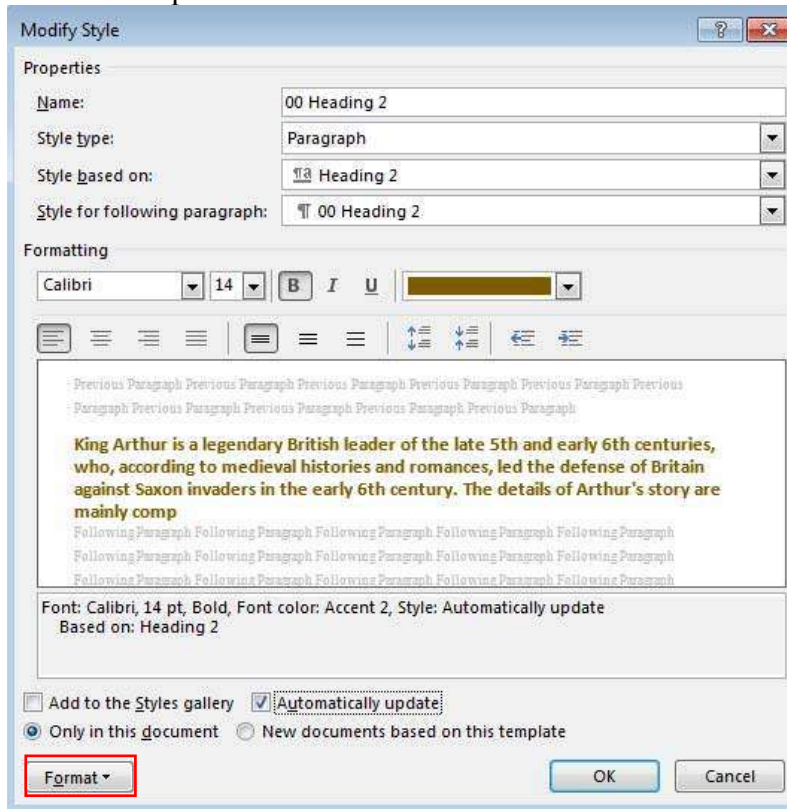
Modify Style

Properties

Name: 00 Heading 2

Style type: Paragraph

Style based on: Heading 2

Style for following paragraph: 00 Heading 2

Formatting

Calibri 14 B I U

Previous Paragraph Previous Paragraph Previous Paragraph Previous Paragraph Previous Paragraph Previous Paragraph Previous Paragraph Previous Paragraph Previous Paragraph Previous Paragraph Previous Paragraph

King Arthur is a legendary British leader of the late 5th and early 6th centuries, who, according to medieval histories and romances, led the defense of Britain against Saxon invaders in the early 6th century. The details of Arthur's story are mainly comp

Following Paragraph Following Paragraph Following Paragraph Following Paragraph Following Paragraph Following Paragraph Following Paragraph Following Paragraph Following Paragraph Following Paragraph Following Paragraph Following Paragraph Following Paragraph Following Paragraph Following Paragraph

Font: Calibri, 14 pt, Bold, Font color: Accent 2, Style: Automatically update
Based on: Heading 2

Add to the Styles gallery Automatically update

Only in this document New documents based on this template

Format OK Cancel